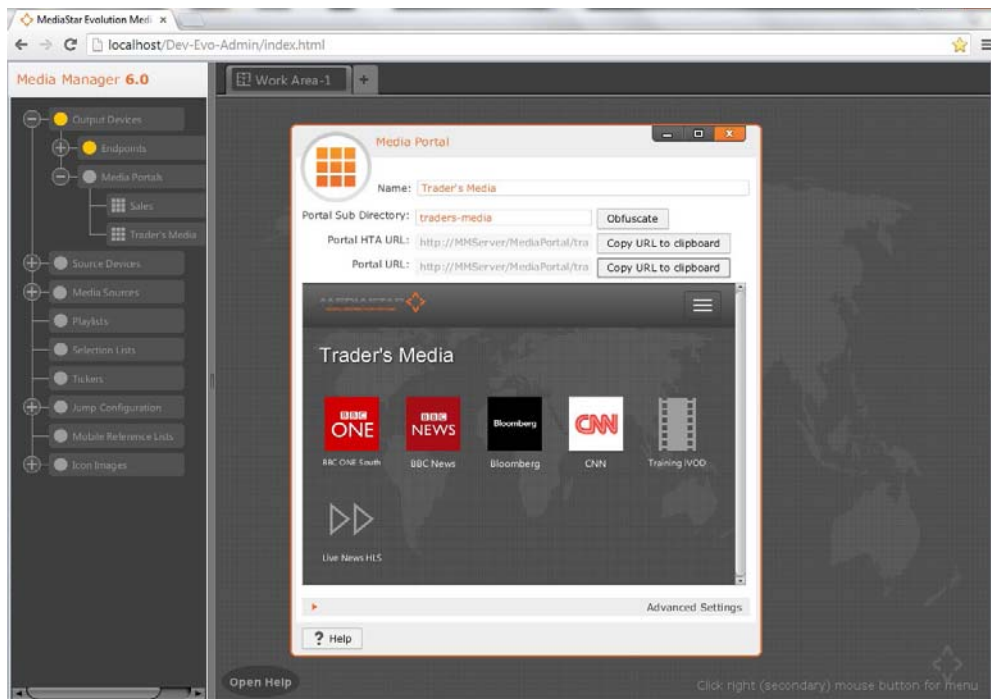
MediaStar Evolution Medi ×

localhost/Dev-Evo-Admin/index.html

Media Manager 6.0

Work Area-1

Output Devices
Endpoints
Media Portals
Sales
Trader's Media
Source Devices
Media Sources
Playlists
Selection Lists
Tickers
Jump Configuration
Mobile Reference Lists
Icon Images

Media Portal

Name: Trader's Media
Portal Sub Directory: traders-media
Obfuscate
Portal HTA URL: http://MMServer/MediaPortal/tra
Copy URL to clipboard
Portal URL: http://MMServer/MediaPortal/tra
Copy URL to clipboard

Trader's Media

BBC ONE
BBC ONE South
BBC NEWS
BBC News
Bloomberg
Bloomberg
CNN
CNN
Training iVOD
Live News HLS

Advanced Settings

Help

Open Help

Click right (secondary) mouse button for menu